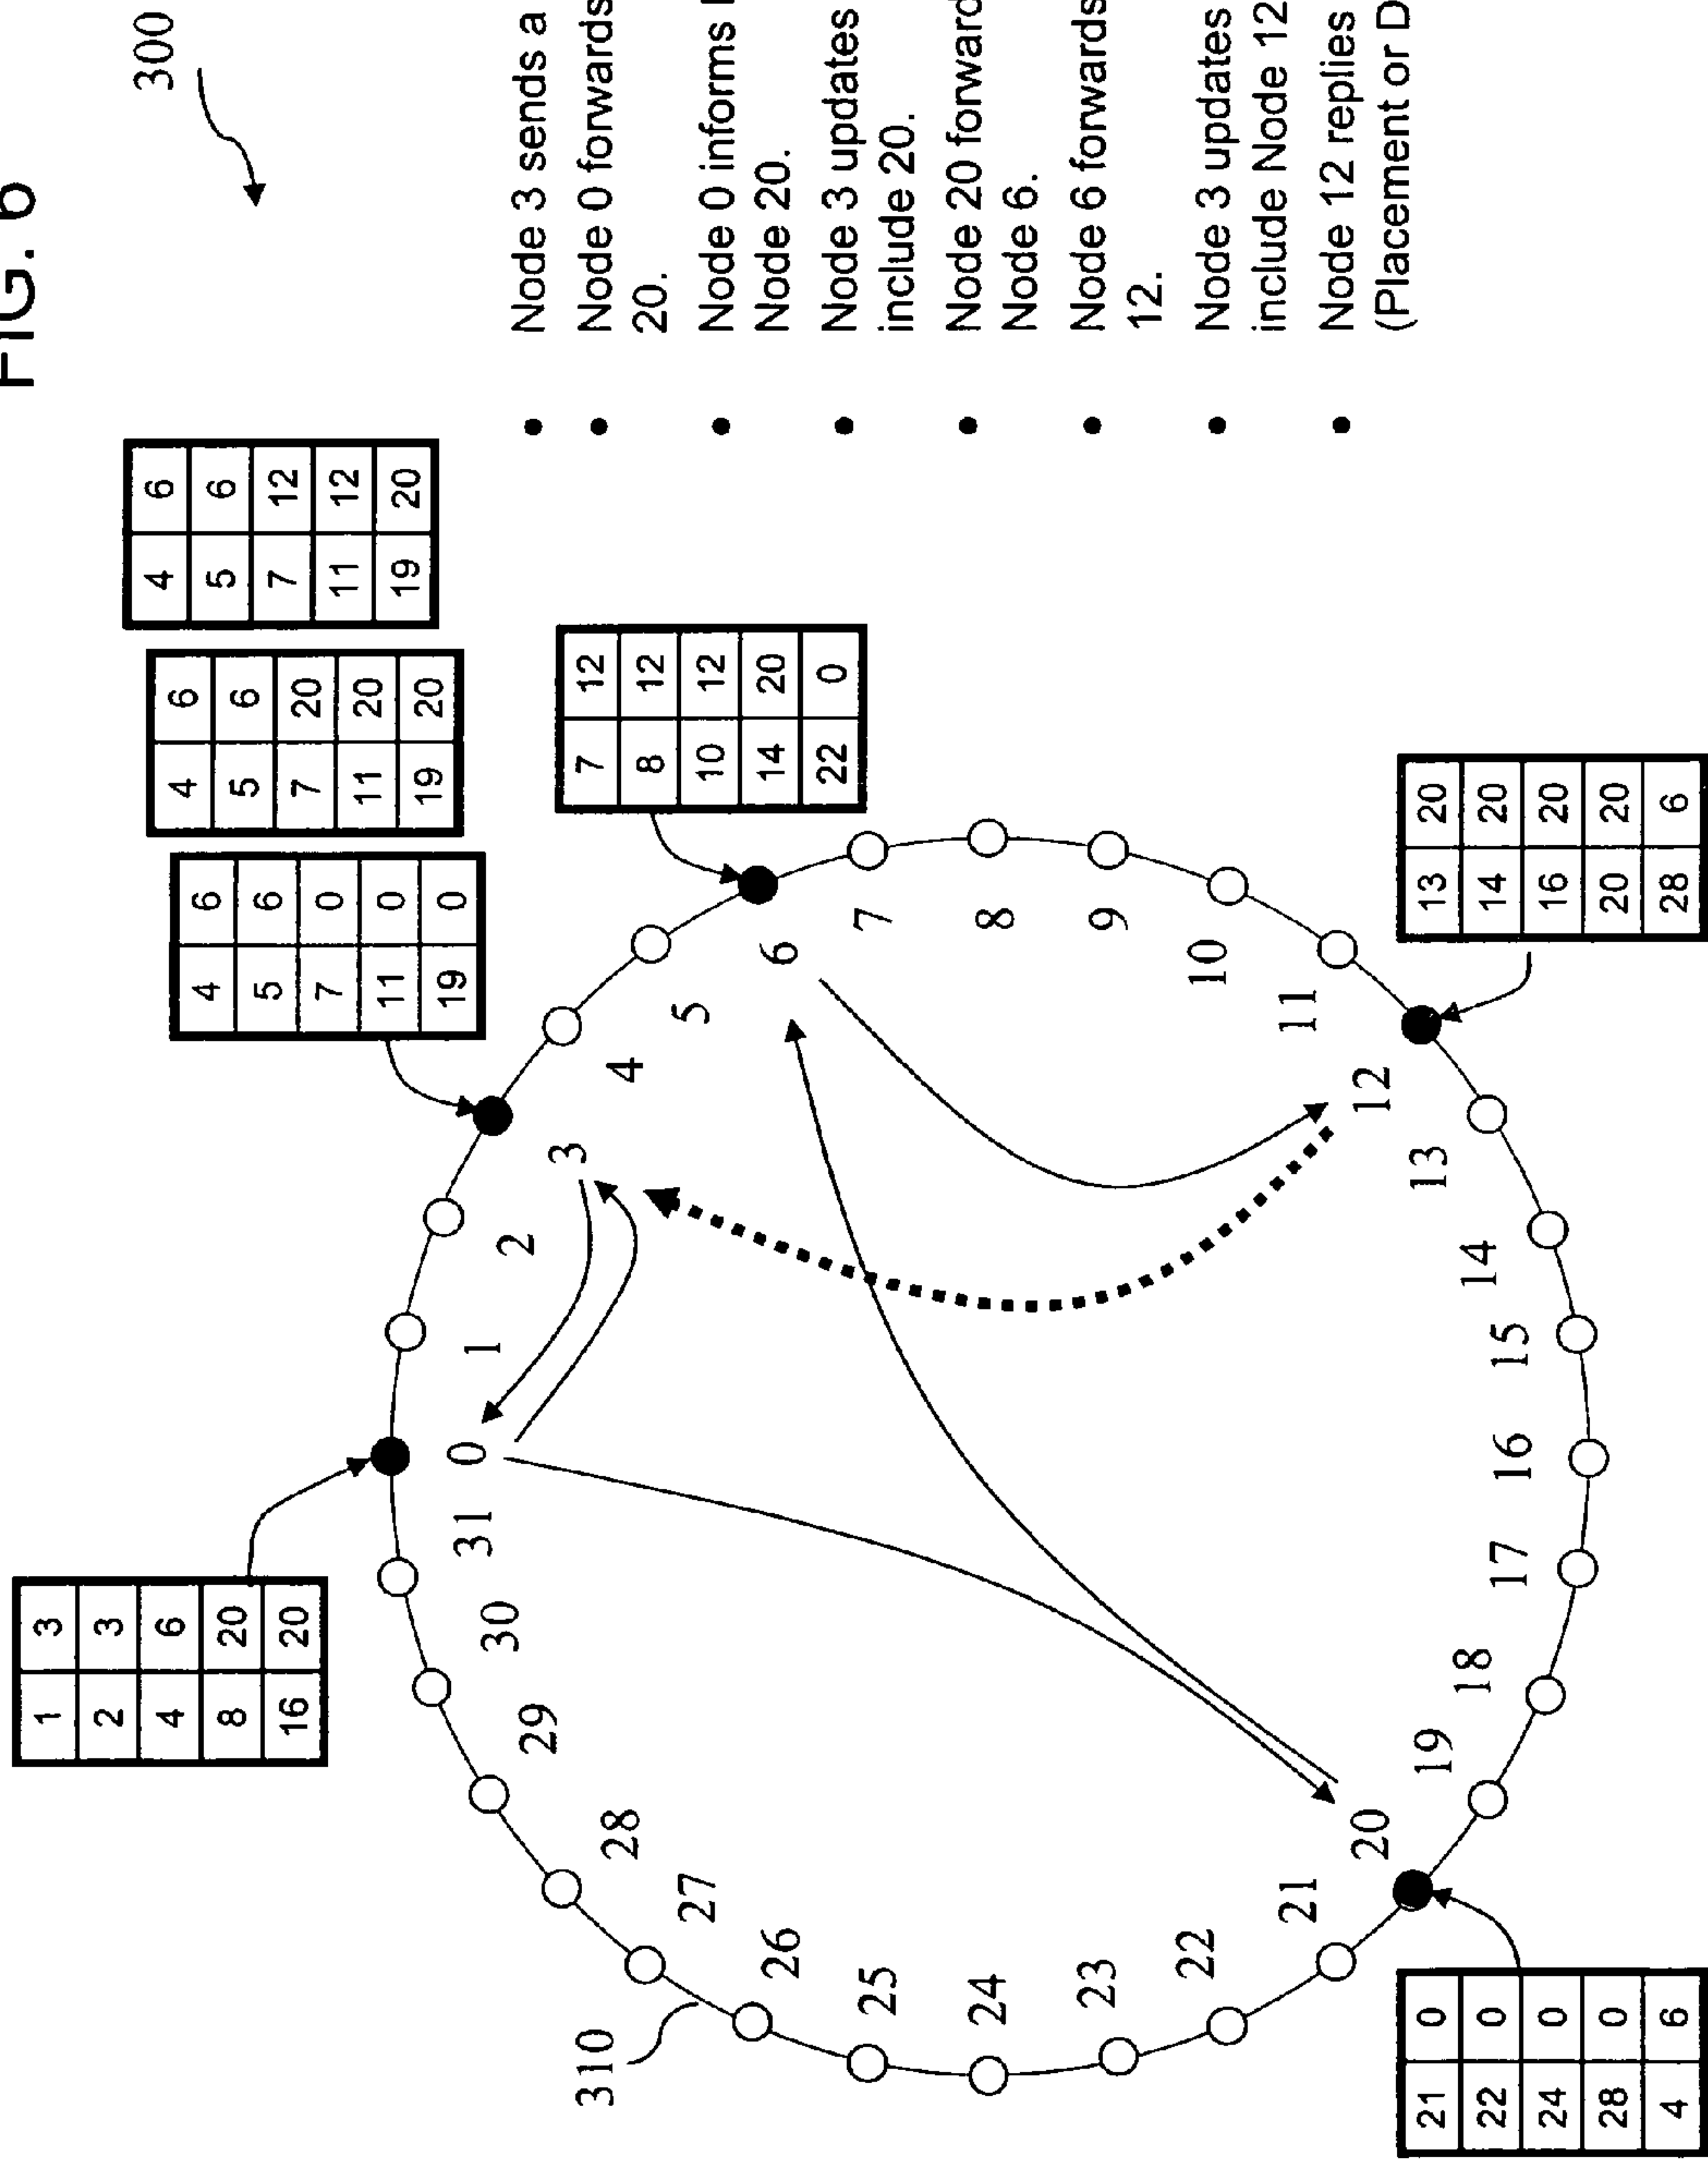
FIG. 6

300

| 1 | 3 |
|---|---|
| 2 | 3 |
| 4 | 6 |
| 8 | 20 |
| 16 | 20 |

| 4 | 6 |
|---|---|
| 5 | 6 |
| 7 | 0 |
| 11 | 0 |
| 19 | 0 |

| 4 | 6 |
|---|---|
| 5 | 6 |
| 7 | 20 |
| 11 | 20 |
| 19 | 20 |

| 4 | 6 |
|---|---|
| 5 | 6 |
| 7 | 12 |
| 11 | 12 |
| 19 | 20 |

| 7 | 12 |
|---|---|
| 8 | 12 |
| 10 | 12 |
| 14 | 20 |
| 22 | 0 |

| 13 | 20 |
|---|---|
| 14 | 20 |
| 16 | 20 |
| 20 | 20 |
| 28 | 6 |

| 21 | 0 |
|---|---|
| 22 | 0 |
| 24 | 0 |
| 28 | 0 |
| 4 | 6 |

0 1 2 3 4 5 6 7 8 9 10 11 12 13 14 15 16 17 18 19 20 21 22 23 24 25 26 27 28 29 30 31

310

• Node 3 sends a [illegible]
• Node 0 forwards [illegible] 20.
• Node 0 informs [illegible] Node 20.
• Node 3 updates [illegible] include 20.
• Node 20 forward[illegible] Node 6.
• Node 6 forwards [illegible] 12.
• Node 3 updates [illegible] include Node 12 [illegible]
• Node 12 replies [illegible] (Placement or D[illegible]